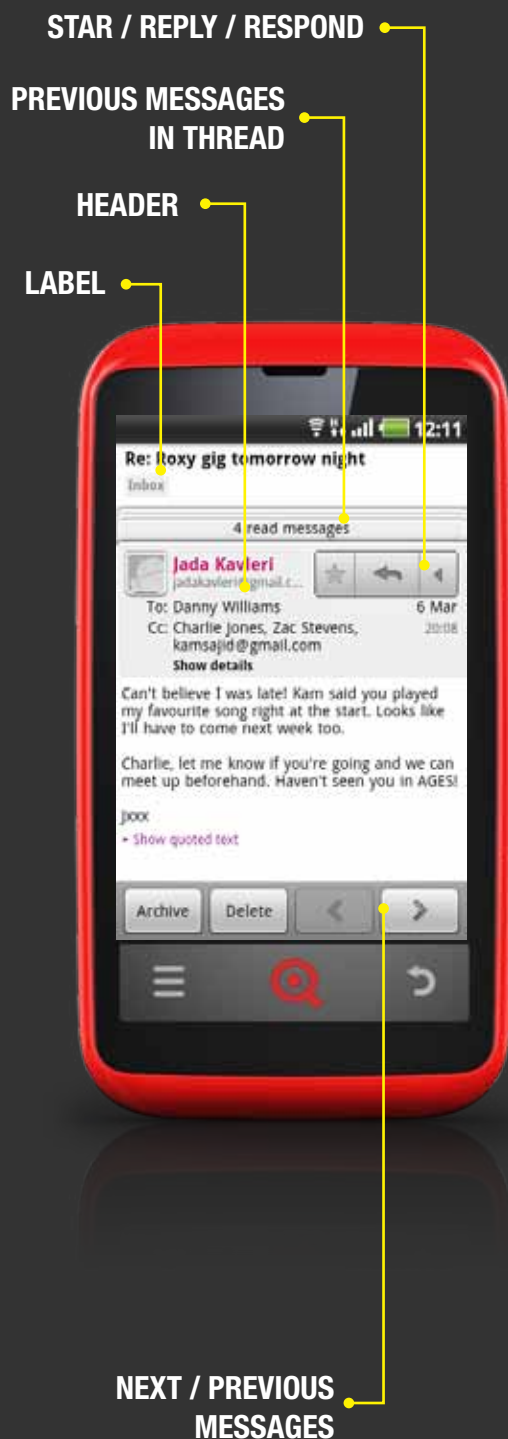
STAR / REPLY / RESPOND

PREVIOUS MESSAGES IN THREAD

HEADER

LABEL

12:11

Re: Roxy gig tomorrow night

Inbox

4 read messages

Jada Kavleri

jadakavleri@gmail.c...

To: Danny Williams

6 Mar

Cc: Charlie Jones, Zac Stevens, kamsajid@gmail.com

20:08

Show details

Can't believe I was late! Kam said you played my favourite song right at the start. Looks like I'll have to come next week too.

Charlie, let me know if you're going and we can meet up beforehand. Haven't seen you in AGES!

Jxxx

▸ Show quoted text

Archive

Delete

NEXT / PREVIOUS MESSAGES